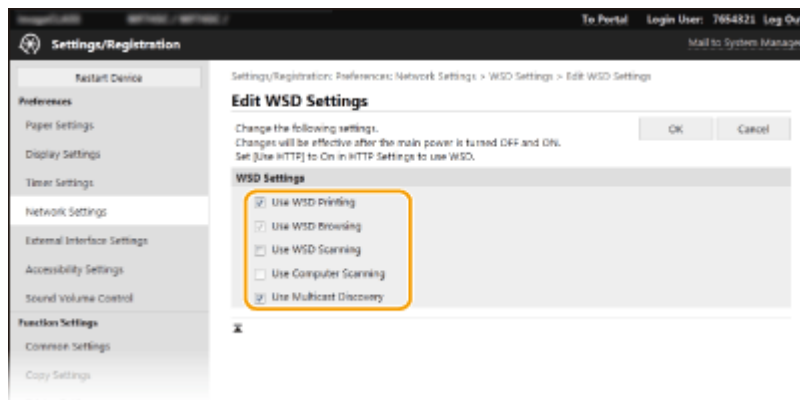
To Portal Login User: 7654321 Log Ou

Settings/Registration

Mail to System Manage

Restart Device

Preferences

Paper Settings

Display Settings

Timer Settings

Network Settings

External Interface Settings

Accessibility Settings

Sound Volume Control

Function Settings

Common Settings

Copy Settings

Settings/Registration: Preferences: Network Settings > WSD Settings > Edit WSD Settings

Edit WSD Settings

Change the following settings.
Changes will be effective after the main power is turned OFF and ON.
Set [Use HTTP] to On in HTTP Settings to use WSD.

OK

Cancel

WSD Settings

Use WSD Printing

Use WSD Browsing

Use WSD Scanning

Use Computer Scanning

Use Multicast Discovery